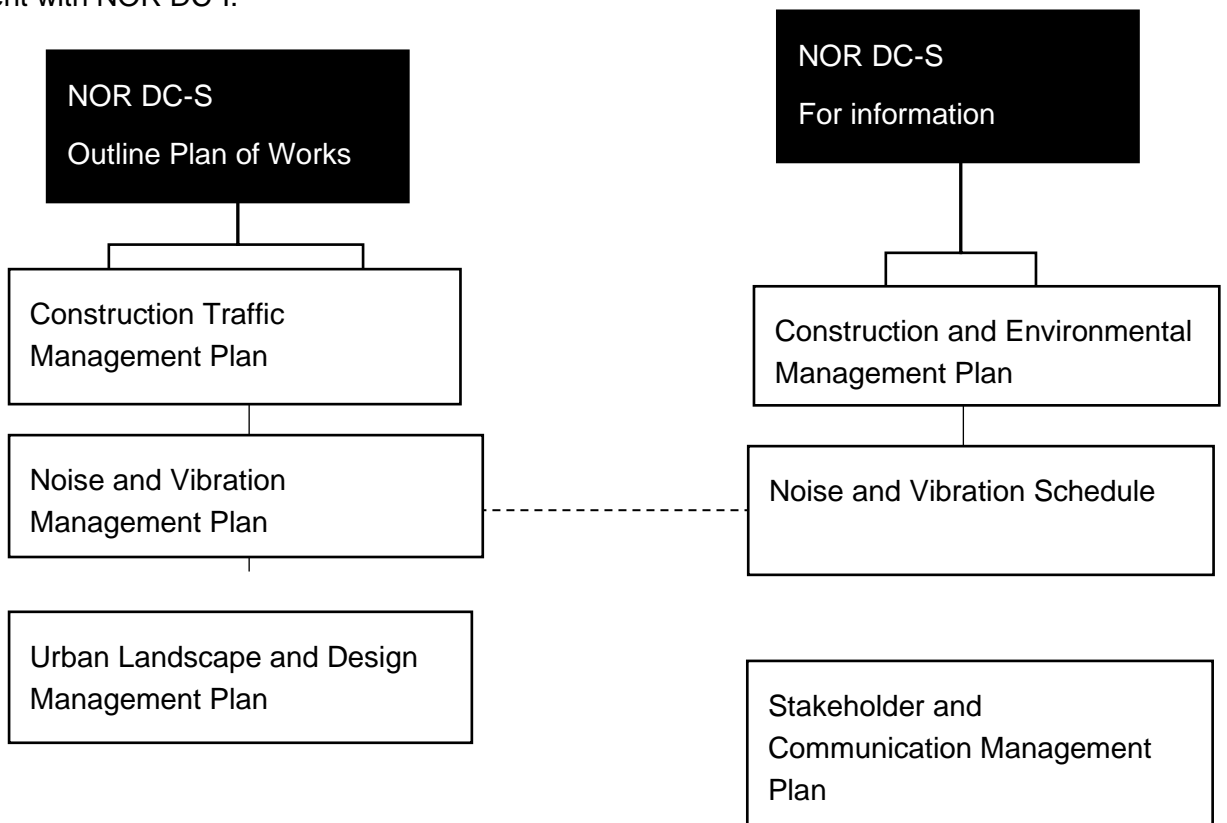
ent with NOR DC-I.

NOR DC-S
Outline Plan of Works

Construction Traffic Management Plan

Noise and Vibration Management Plan

Urban Landscape and Design Management Plan

NOR DC-S
For information

Construction and Environmental Management Plan

Noise and Vibration Schedule

Stakeholder and Communication Management Plan